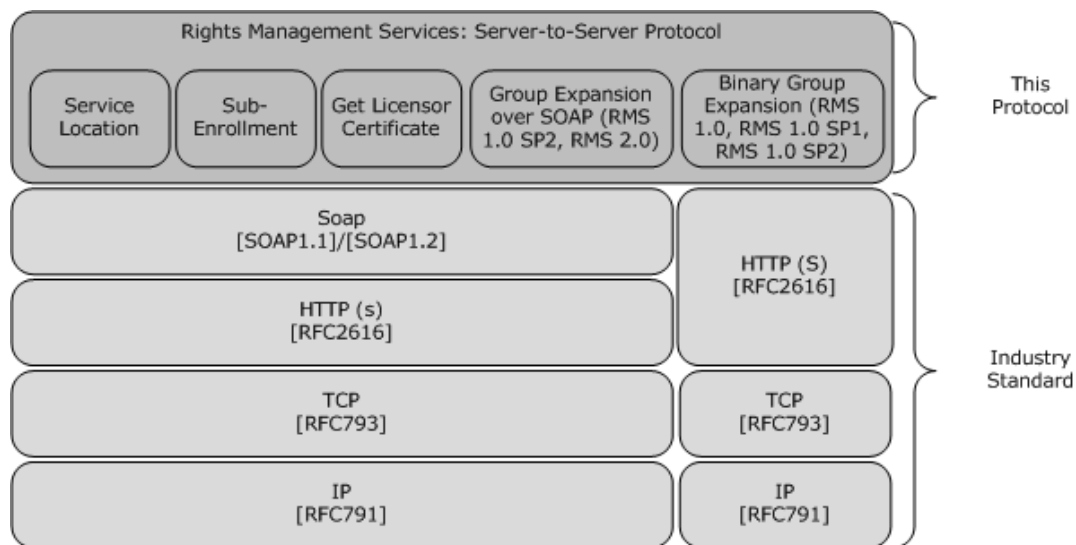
Rights Management Services: Server-to-Server Protocol

Service Location

Sub-Enrollment

Get Licensor Certificate

Group Expansion over SOAP (RMS 1.0 SP2, RMS 2.0)

Binary Group Expansion (RMS 1.0, RMS 1.0 SP1, RMS 1.0 SP2)

This Protocol

Soap
[SOAP1.1]/[SOAP1.2]

HTTP (s)
[RFC2616]

HTTP (S)
[RFC2616]

TCP
[RFC793]

TCP
[RFC793]

IP
[RFC791]

IP
[RFC791]

Industry Standard